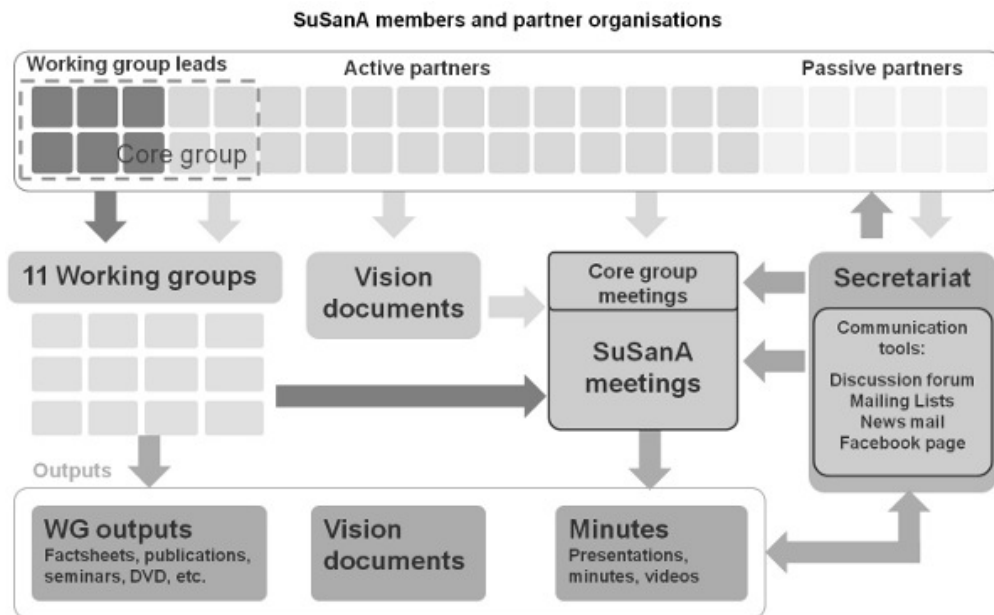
SuSanA members and partner organisations

Working group leads

Active partners

Passive partners

Core group

11 Working groups

Vision documents

Core group meetings

SuSanA meetings

Secretariat

Communication tools:

Discussion forum
Mailing Lists
News mail
Facebook page

Outputs

WG outputs
Factsheets, publications, seminars, DVD, etc.

Vision documents

Minutes
Presentations, minutes, videos